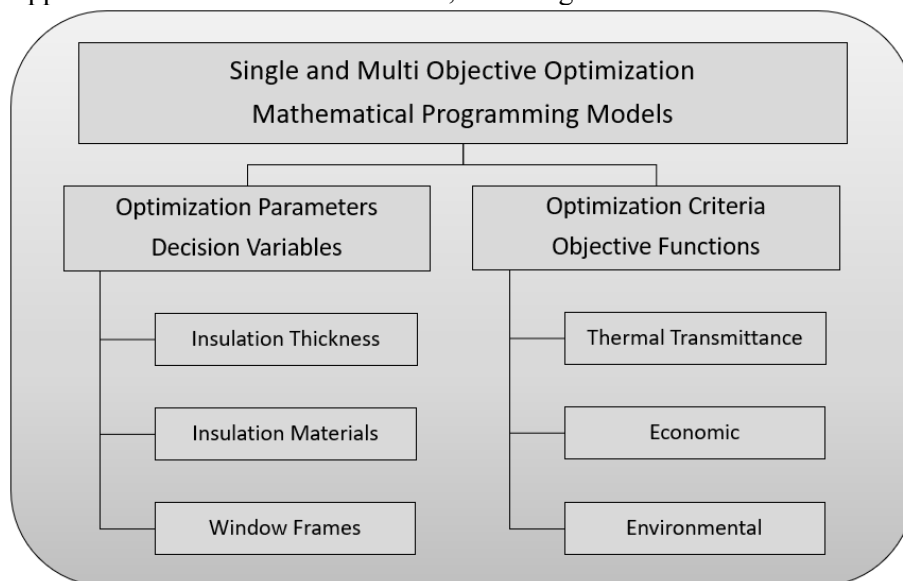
Single and Multi Objective Optimization
Mathematical Programming Models

Optimization Parameters
Decision Variables

Insulation Thickness

Insulation Materials

Window Frames

Optimization Criteria
Objective Functions

Thermal Transmittance

Economic

Environmental